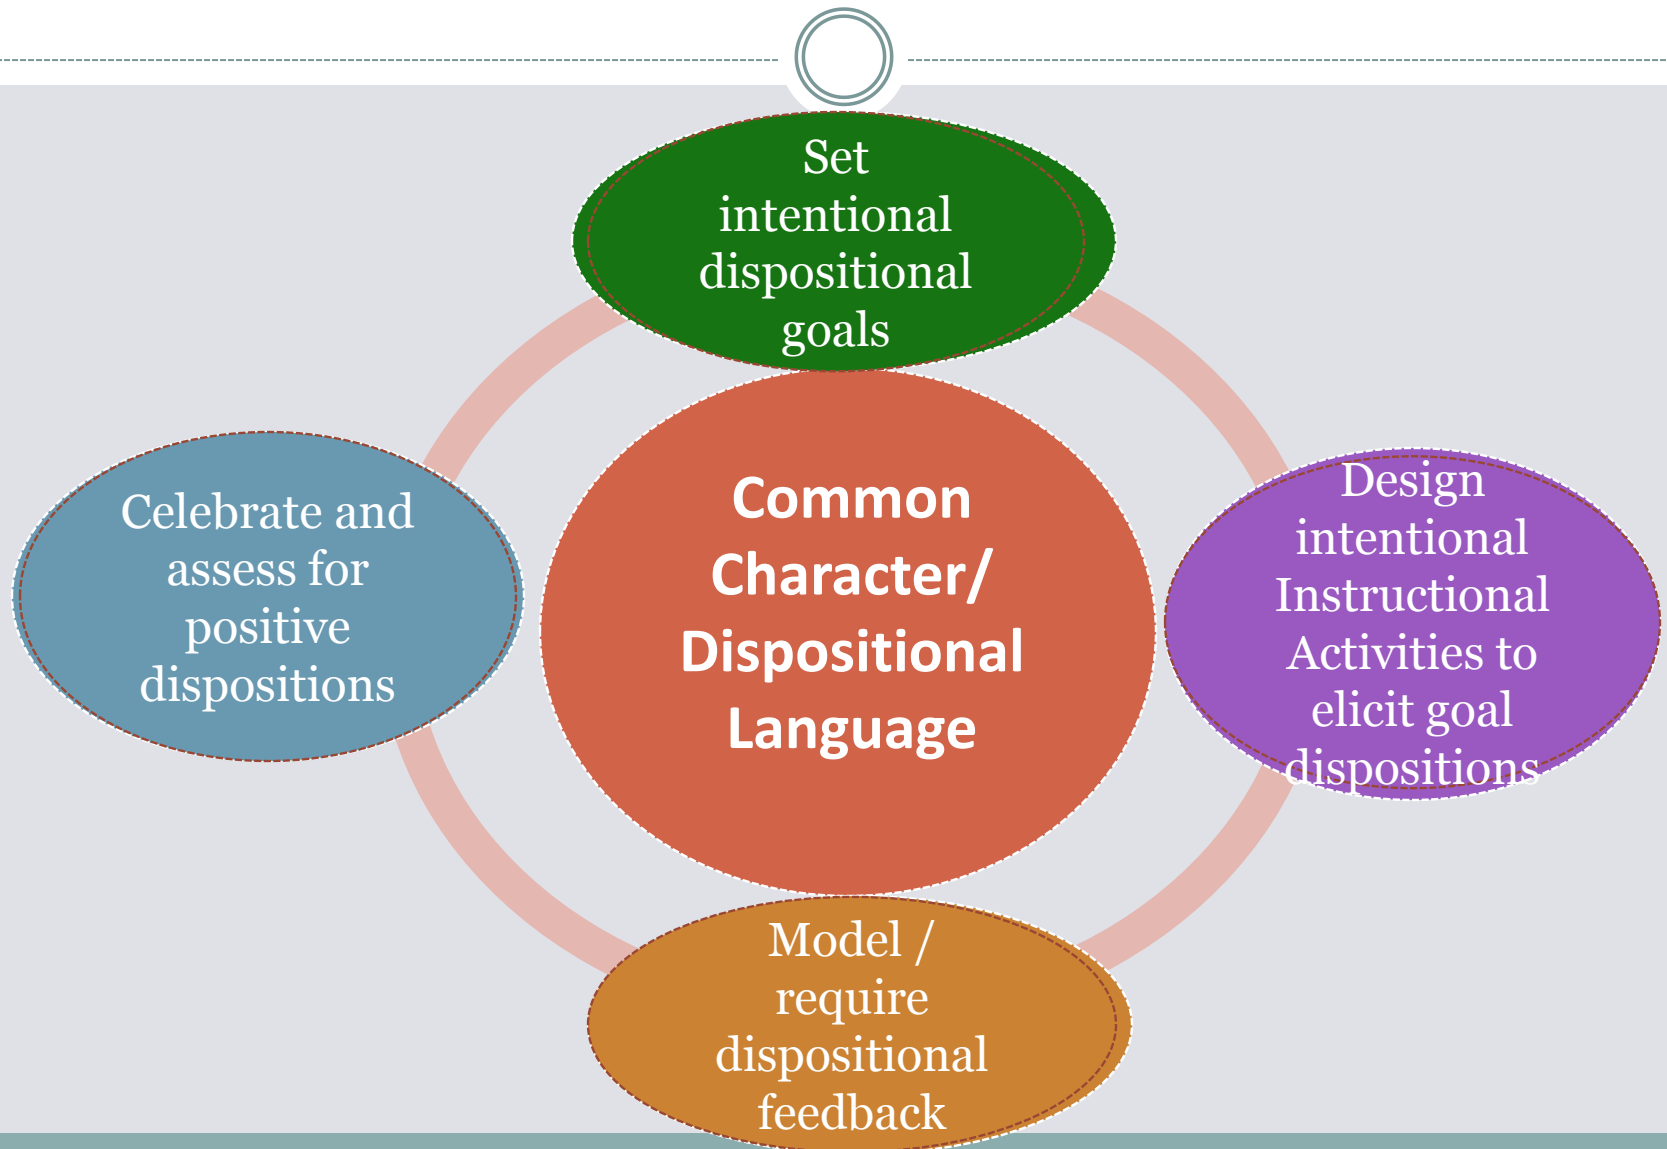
Set intentional dispositional goals

Celebrate and assess for positive dispositions

Common Character/ Dispositional Language

Design intentional Instructional Activities to elicit goal dispositions

Model / require dispositional feedback